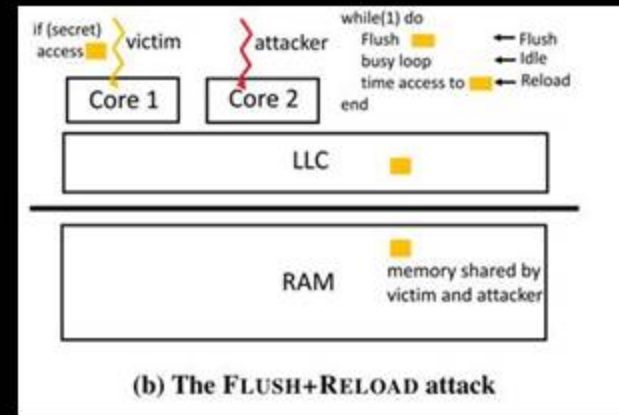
if (secret) access victim

attacker

while(1) do
Flush
busy loop
time access to
end

← Flush
← Idle
← Reload

Core 1

Core 2

LLC

RAM

memory shared by victim and attacker

(b) The FLUSH+RELOAD attack